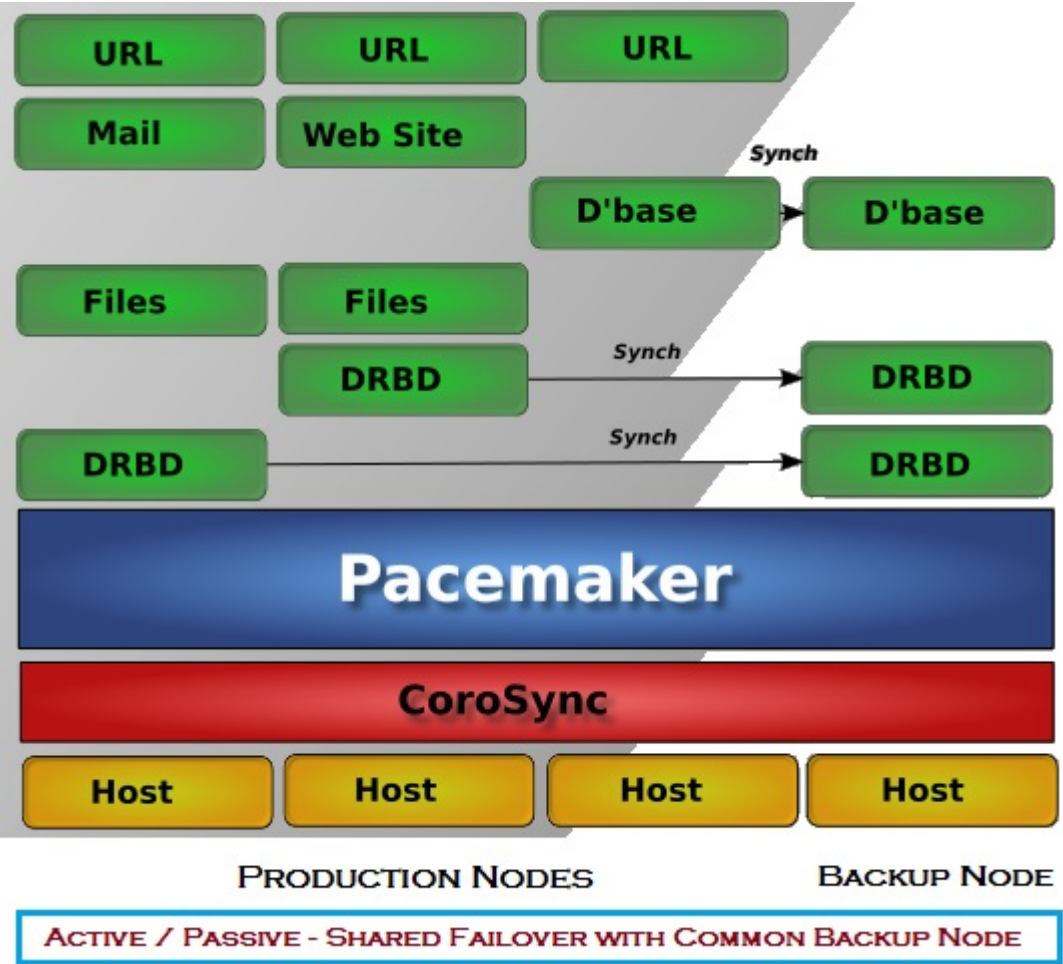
URL
URL
URL
Mail
Web Site
Synch
D'base
D'base
Files
Files
Synch
DRBD
DRBD
Synch
DRBD
DRBD
Pacemaker
CoroSync
Host
Host
Host
Host
Production Nodes
Backup Node
Active / Passive - Shared Failover with Common Backup Node